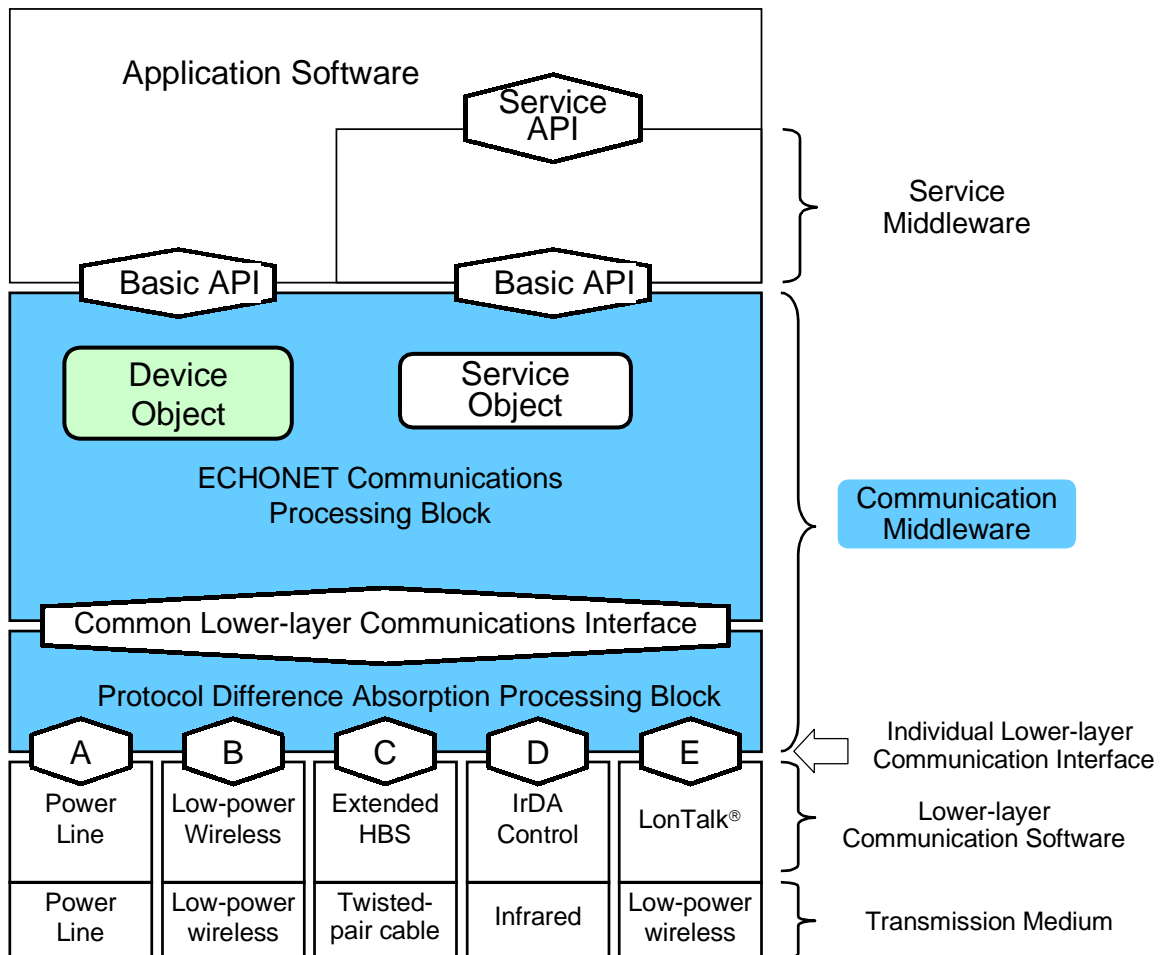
Application Software

Service API

Service Middleware

Basic API

Basic API

Device Object

Service Object

ECHONET Communications Processing Block

Communication Middleware

Common Lower-layer Communications Interface

Protocol Difference Absorption Processing Block

Individual Lower-layer Communication Interface

A

B

C

D

E

Power Line

Low-power Wireless

Extended HBS

IrDA Control

LonTalk®

Lower-layer Communication Software

Power Line

Low-power wireless

Twisted-pair cable

Infrared

Low-power wireless

Transmission Medium